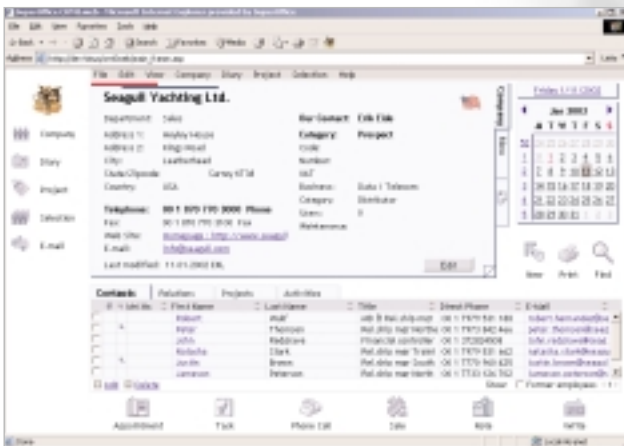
SuperOffice 5 - Microsoft Internet Explorer provided by SuperOffice

File Edit View Favorites Tools Help

Back Search Favorites Media

Address

Links

File Edit View Company Diary Project Selection Help

Seagull Yachting Ltd.

Department: Sales
Address 1: Hayley House
Address 2: Kings Road
City: Leatherhead
State/Zipcode: Surrey KT18
Country: USA

Telephone: 001 800 770 3000 Phone
Fax:
Web Site:
E-mail:
Last modified: 11.01.2003 EML

Our Contact: Erik Eide
Category: Prospect
Code:
Number:
VAT:
Business: Data / Telecom
Category: Distributor
Users: 0
Maintenance:

Edit

Company

Diary

Project

Selection

E-mail

Company

Friday 17.01.2003

Jan 2003

New Print Find

Contacts Relations Projects Activities

| | Int.No | First Name | Last Name | Title | Direct Phone | E-mail |
|---|---|---|---|---|---|---|
| | | Robert | Wolf | | | |
| | | Peter | Thomsen | | | |
| | | John | Redgrave | Financial controller | | |
| | | Natasha | Clark | | | |
| | | Jordin | Brown | | | |
| | | Cameron | Peterson | | | |

Add Delete Show Former employees

Appointment Task Phone Call Sale Note Hello

Done Local intranet